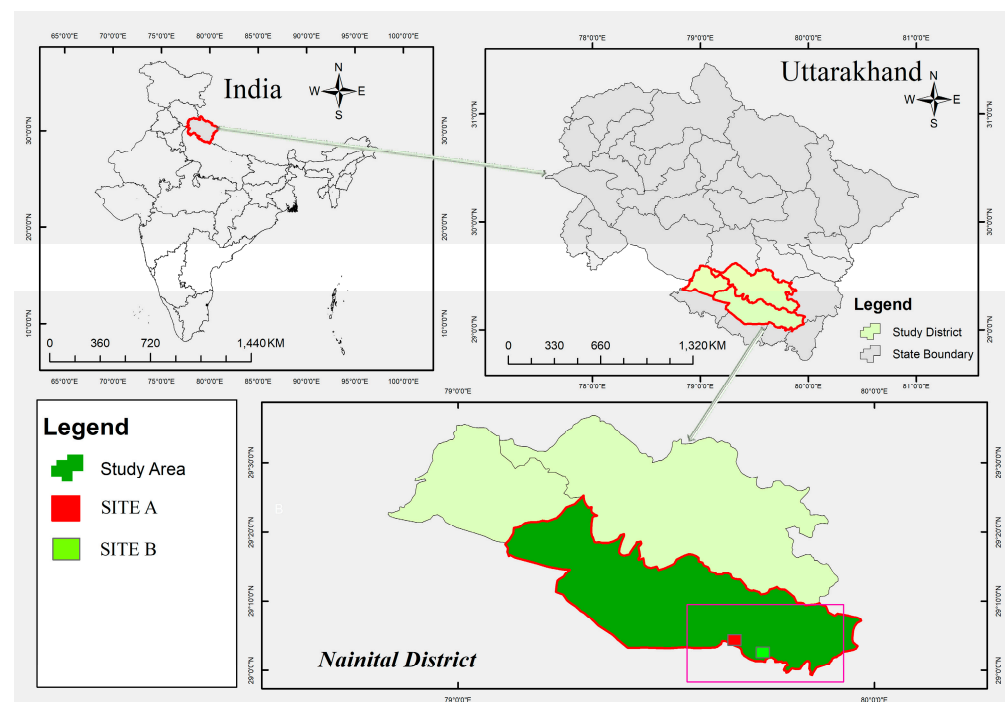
65°0'0"E 70°0'0"E 75°0'0"E 80°0'0"E 85°0'0"E 90°0'0"E 95°0'0"E 100°0'0"E

India

N
W E
S

30°0'0"N
20°0'0"N
10°0'0"N

0 360 720 1,440 KM

65°0'0"E 70°0'0"E 75°0'0"E 80°0'0"E 85°0'0"E 90°0'0"E 95°0'0"E 100°0'0"E

78°0'0"E 79°0'0"E 80°0'0"E 81°0'0"E

Uttarakhand

N
W E
S

31°0'0"N
30°0'0"N
29°0'0"N

31°0'0"N
30°0'0"N
29°0'0"N

Legend
Study District
State Boundary

0 330 660 1,320 KM

78°0'0"E 79°0'0"E 80°0'0"E 81°0'0"E

Legend
Study Area
SITE A
SITE B

79°0'0"E 80°0'0"E

29°30'0"N
29°20'0"N
29°10'0"N
29°0'0"N

29°30'0"N
29°20'0"N
29°10'0"N
29°0'0"N

Nainital District

79°0'0"E 80°0'0"E